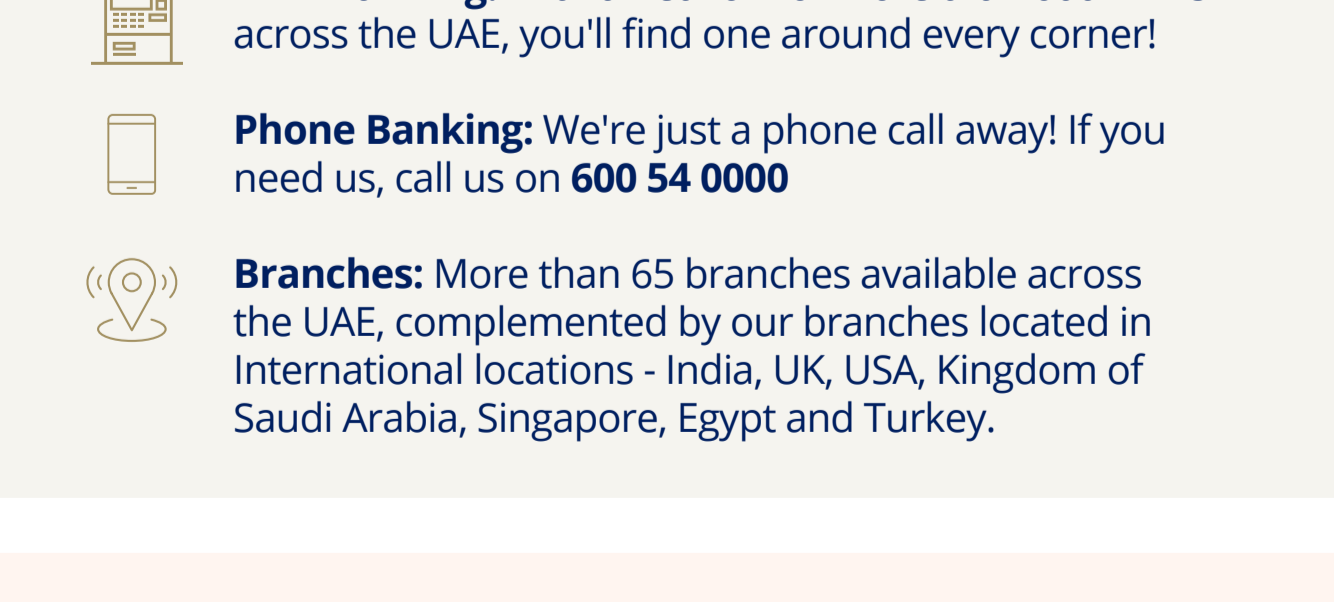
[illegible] across the UAE, you'll find one around every corner!

**Phone Banking:** We're just a phone call away! If you need us, call us on **600 54 0000**

**Branches:** More than 65 branches available across the UAE, complemented by our branches located in International locations - India, UK, USA, Kingdom of Saudi Arabia, Singapore, Egypt and Turkey.